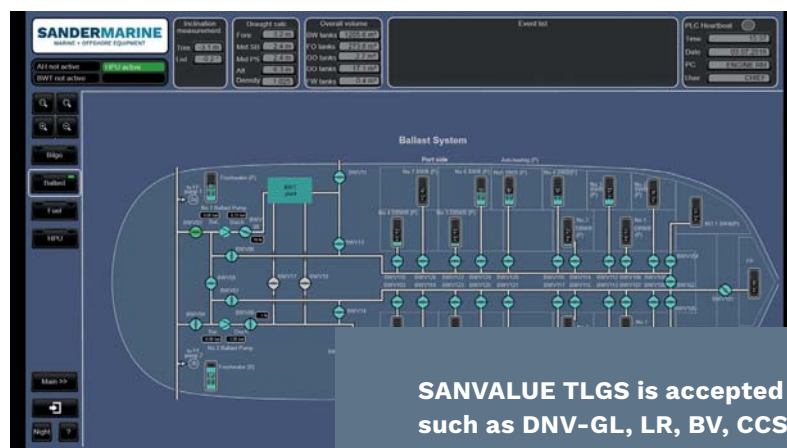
SANDERMARINE
MARINE + OFFSHORE EQUIPMENT

AH not active
HPU active
BWT not active

Inclination measurement
Trim
List

Draught calc.
Fore
Mid SB
Mid PS
Aft
Density

Overall volume
BW tanks
FO tanks
GO tanks
DO tanks
FW tanks

Event list

PLC Heartbeat
Time
Date
PC
User
ENGINE RM
CHIEF

Bilge
Ballast
Fuel
HPU

Ballast System
Port side

BWT plant

No 1 Ballast Pump
No 2 Ballast Pump

Main >>
Night
?

SANVALUE TLGS is accepted
such as DNV-GL, LR, BV, CCS